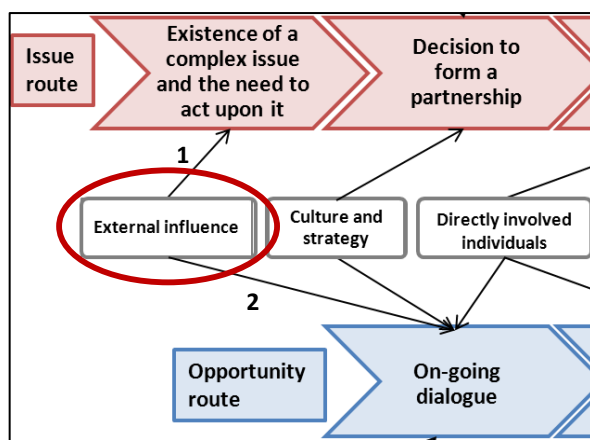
Issue route

Existence of a complex issue and the need to act upon it

Decision to form a partnership

1

External influence

Culture and strategy

Directly involved individuals

2

Opportunity route

On-going dialogue